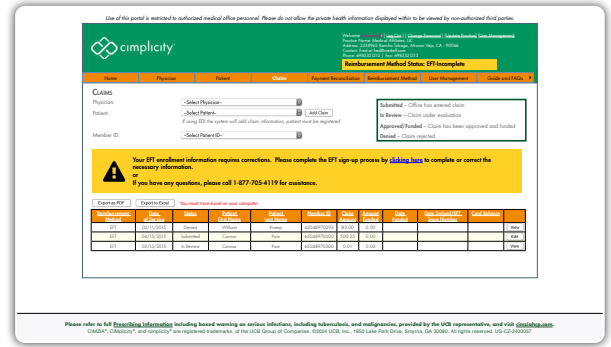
Use of this portal is restricted to authorized medical office personnel. Please do not allow the private health information displayed within to be viewed by non-authorized third parties.

cimplicity

Welcome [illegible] | Log Out | Change Password | Update Practice | User Management
Practice Name: Medical Affiliates, LLC
Address: 2235965 Rancho Milagro, Mission Viejo, CA - 92066
Contact: Fred at Test@home.com
Phone: 4993232121 | Fax: 4993232121

Reimbursement Method Status: EFT-Incomplete

Home | Physician | Patient | Claims | Payment Reconciliation | Reimbursement Method | User Management | Guide and FAQs

CLAIMS

Physician: -Select Physician-
Patient: -Select Patient- Add Claim
If using EDI the system will add claim information, patient must be registered
Member ID: -Select Patient ID-

Submitted – Office has entered claim
In Review – Claim under evaluation
Approved/Funded – Claim has been approved and funded
Denied – Claim rejected

Your EFT enrollment information requires corrections. Please complete the EFT sign-up process by clicking here to complete or correct the necessary information.
or
If you have any questions, please call 1-877-705-4119 for assistance.

Export as PDF | Export to Excel | You must have Excel on your computer

| Reimbursement Method | Date of Service | Status | Patient First Name | Patient Last Name | Member ID | Claim Amount | Amount Paid | Date Funded | Date Funded/EFT Trace Number | Card Balance | |
|---|---|---|---|---|---|---|---|---|---|---|---|
| EFT | 03/11/2015 | Denied | William | Kinney | 63548970490 | 80.00 | 0.00 | | | | View |
| EFT | 04/10/2015 | Submitted | Connor | Fain | 63548970500 | 200.00 | 0.00 | | | | Edit |
| EFT | 03/12/2015 | In Review | Connor | Fain | 63548970500 | 0.00 | 0.00 | | | | View |

Please refer to full Prescribing Information including boxed warning on serious infections, including tuberculosis, and malignancies, provided by the UCB representative, and visit cimziahcp.com.
CIMZIA®, CIMplicity®, and cimplicity® are registered trademarks of the UCB Group of Companies. ©2024 UCB, Inc., 1950 Lake Park Drive, Smyrna, GA 30080. All rights reserved. US-CZ-2400037